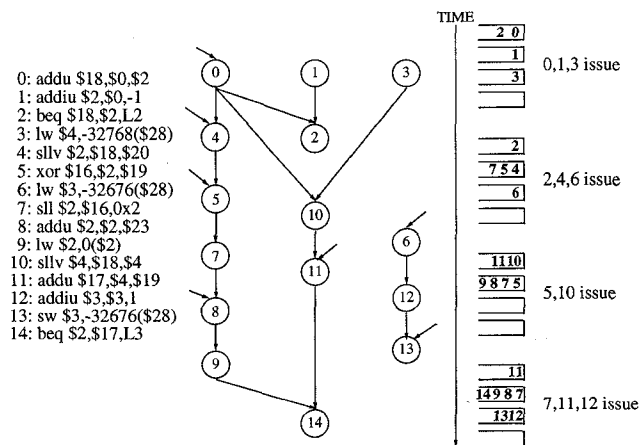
0: addu \$18,\$0,\$2
1: addiu \$2,\$0,-1
2: beq \$18,\$2,L2
3: lw \$4,-32768(\$28)
4: sllv \$2,\$18,\$20
5: xor \$16,\$2,\$19
6: lw \$3,-32676(\$28)
7: sll \$2,\$16,0x2
8: addu \$2,\$2,\$23
9: lw \$2,0(\$2)
10: sllv \$4,\$18,\$4
11: addu \$17,\$4,\$19
12: addiu \$3,\$3,1
13: sw \$3,-32676(\$28)
14: beq \$2,\$17,L3

0
1
3
4
2
5
10
6
7
11
12
8
13
9
14

TIME

2 0
1
3
0,1,3 issue

2
7 5 4
6
2,4,6 issue

11 10
9 8 7 5
5,10 issue

11
14 9 8 7
13 12
7,11,12 issue